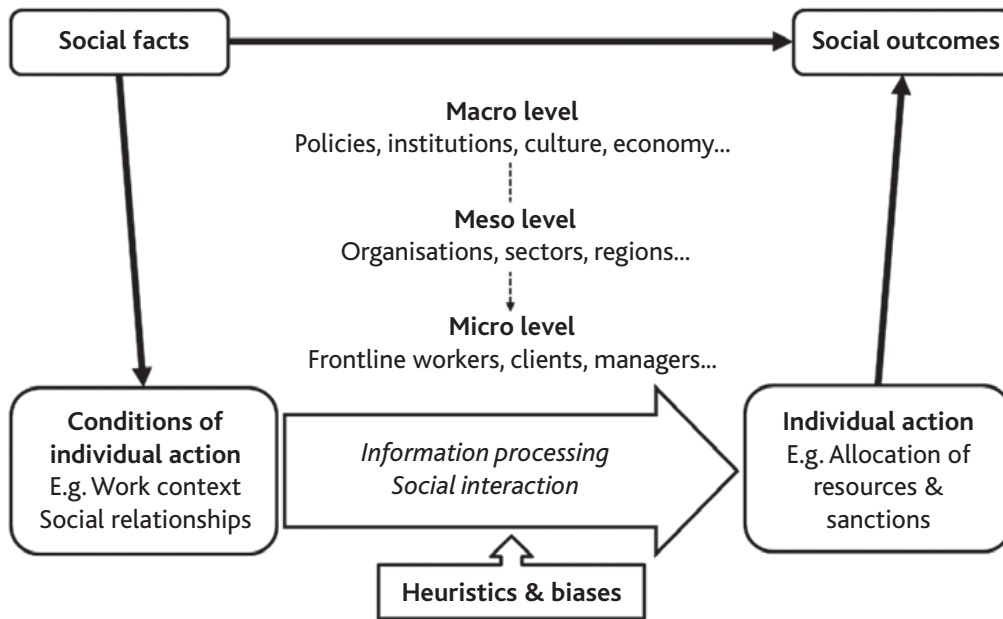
Social facts

Social outcomes

Macro level
Policies, institutions, culture, economy...

Meso level
Organisations, sectors, regions...

Micro level
Frontline workers, clients, managers...

Conditions of individual action
E.g. Work context
Social relationships

Information processing
Social interaction

Individual action
E.g. Allocation of resources & sanctions

Heuristics & biases